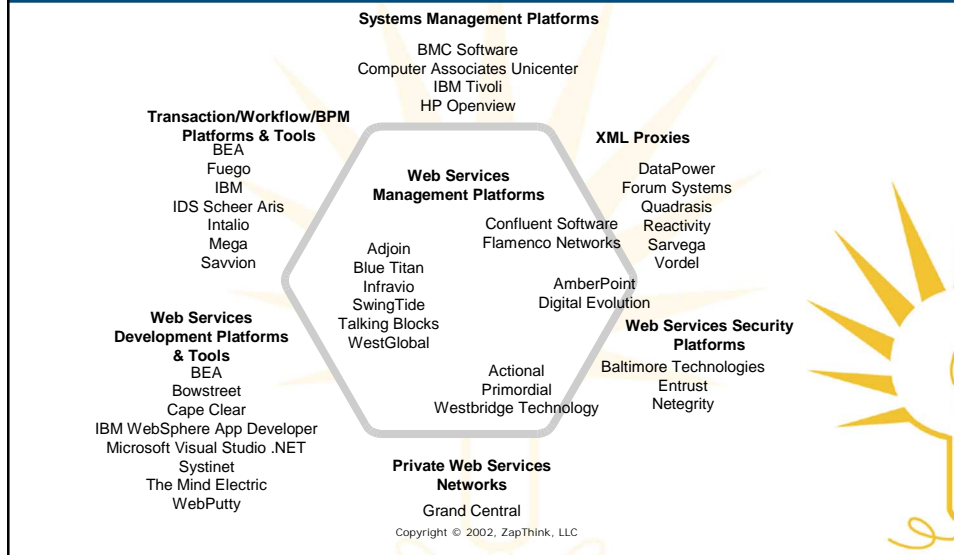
**Systems Management Platforms**

BMC Software
Computer Associates Unicenter
IBM Tivoli
HP Openview

**Transaction/Workflow/BPM Platforms & Tools**

BEA
Fuego
IBM
IDS Scheer Aris
Intalio
Mega
Savvion

**XML Proxies**

DataPower
Forum Systems
Quadrasis
Reactivity
Sarvega
Vordel

**Web Services Management Platforms**

Confluent Software
Flamenco Networks

Adjoin
Blue Titan
Infravio
SwingTide
Talking Blocks
WestGlobal

AmberPoint
Digital Evolution

Actional
Primordial
Westbridge Technology

**Web Services Development Platforms & Tools**

BEA
Bowstreet
Cape Clear
IBM WebSphere App Developer
Microsoft Visual Studio .NET
Systinet
The Mind Electric
WebPutty

**Web Services Security Platforms**

Baltimore Technologies
Entrust
Netegrity

**Private Web Services Networks**

Grand Central

Copyright © 2002, ZapThink, LLC